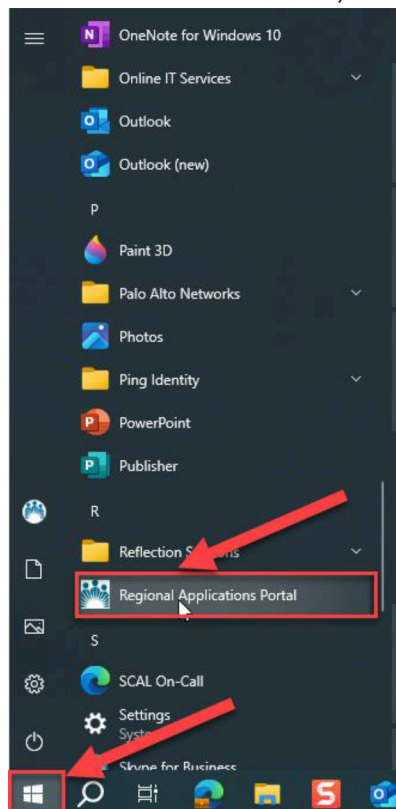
OneNote for Windows 10
Online IT Services
Outlook
Outlook (new)
P
Paint 3D
Palo Alto Networks
Photos
Ping Identity
PowerPoint
Publisher
R
Reflection S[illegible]
Regional Applications Portal
S
SCAL On-Call
Settings
Syst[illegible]
Skype for Business